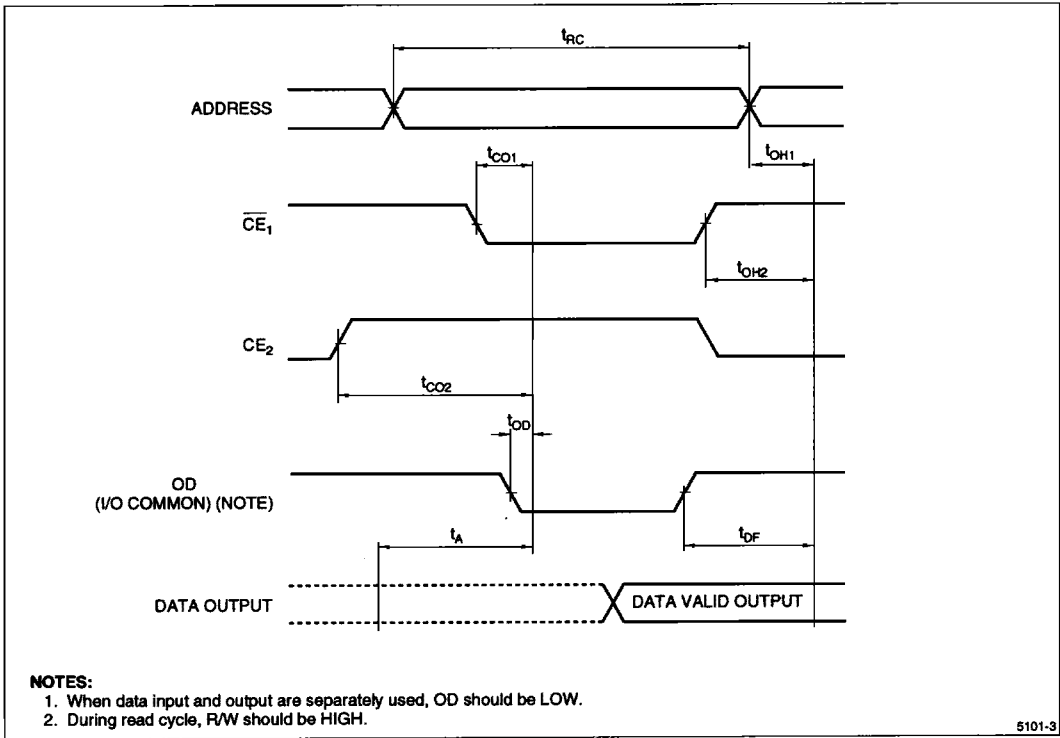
$t_{RC}$

ADDRESS

$t_{CO1}$

$t_{OH1}$

$\overline{CE}_1$

$t_{OH2}$

$CE_2$

$t_{CO2}$

$t_{OD}$

OD
(I/O COMMON) (NOTE)

$t_A$

$t_{DF}$

DATA OUTPUT

DATA VALID OUTPUT

NOTES:
1. When data input and output are separately used, OD should be LOW.
2. During read cycle, R/W should be HIGH.

5101-3